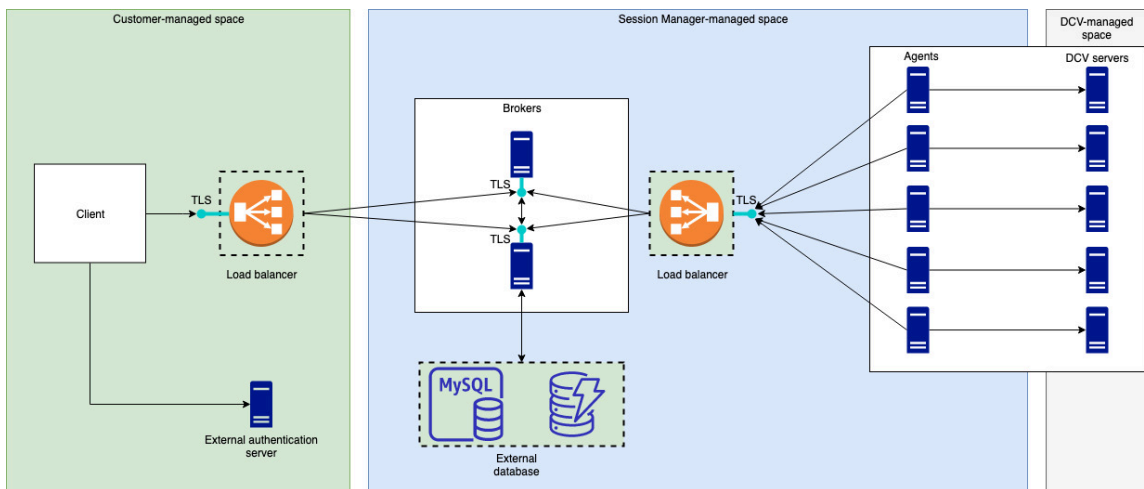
Customer-managed space

Session Manager-managed space

DCV-managed space

Agents

DCV servers

Brokers

Client

TLS

TLS

TLS

TLS

Load balancer

Load balancer

MySQL

External database

External authentication server